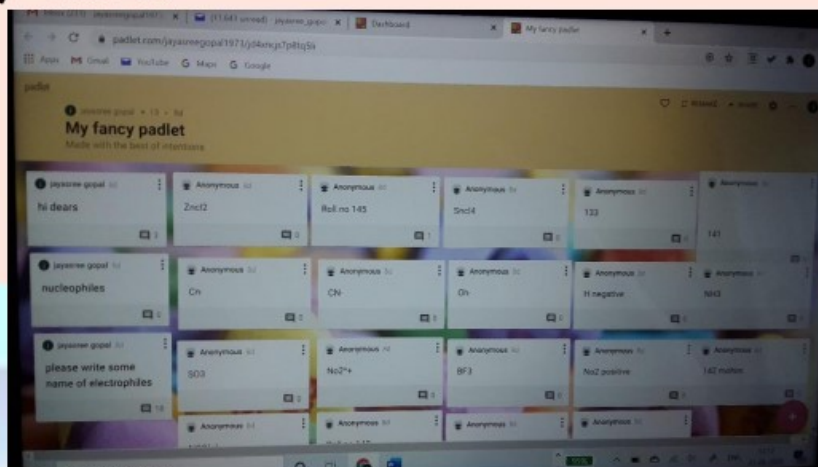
padlet.com/jayasreegopal1973/jd4xhcjs7p8tq5h

Apps Gmail YouTube Maps Google

Dashboard

My fancy padlet

padlet

My fancy padlet

Made with the best of intentions

jayasree gopal

hi dears

Anonymous

Zncl2

Anonymous

Roll no 145

Anonymous

Sncl4

Anonymous

133

Anonymous

141

jayasree gopal

nucleophiles

Anonymous

Cn

Anonymous

CN-

Anonymous

Oh

Anonymous

H negative

Anonymous

NH3

jayasree gopal

please write some name of electrophiles

Anonymous

SO3

Anonymous

No2^+

Anonymous

BF3

Anonymous

No2 positive

Anonymous

142 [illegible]

Anonymous

Anonymous

Anonymous

Anonymous